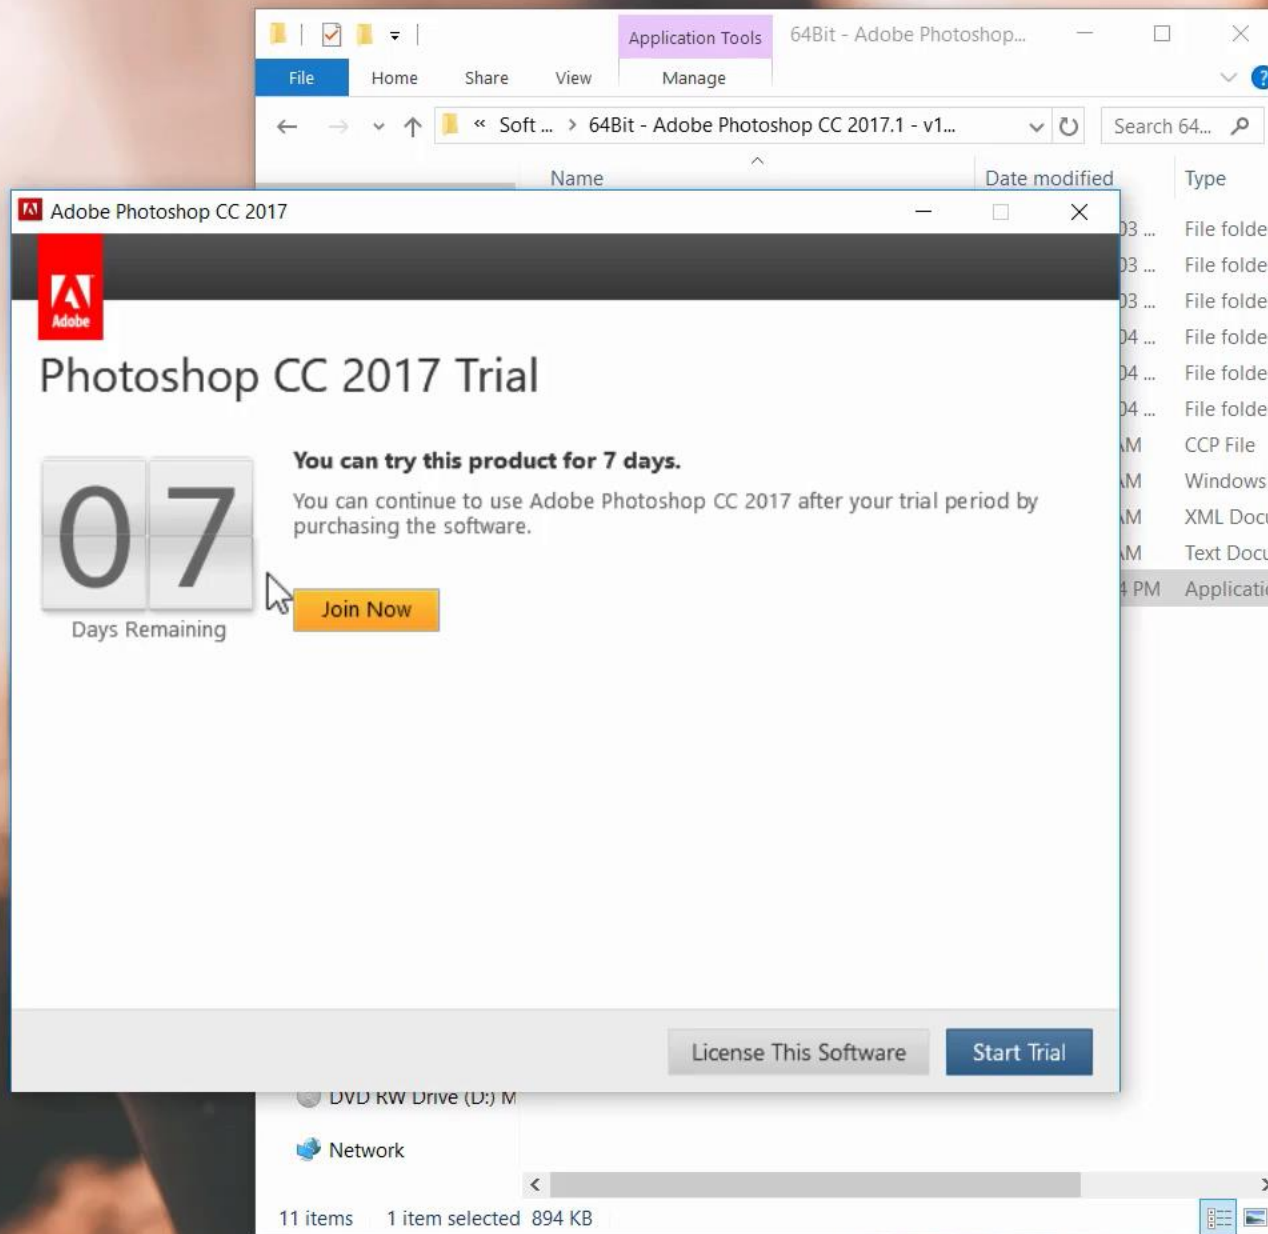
Application Tools 64Bit - Adobe Photoshop...

File Home Share View Manage

« Soft ... › 64Bit - Adobe Photoshop CC 2017.1 - v1...

Search 64...

Name Date modified Type

03 ... File folde
03 ... File folde
03 ... File folde
04 ... File folde
04 ... File folde
04 ... File folde
M CCP File
M Windows
M XML Docu
M Text Docu
4 PM Applicati

Adobe Photoshop CC 2017

Adobe

Photoshop CC 2017 Trial

07
Days Remaining

**You can try this product for 7 days.**

You can continue to use Adobe Photoshop CC 2017 after your trial period by purchasing the software.

Join Now

License This Software Start Trial

DVD RW Drive (D:) M

Network

11 items 1 item selected 894 KB